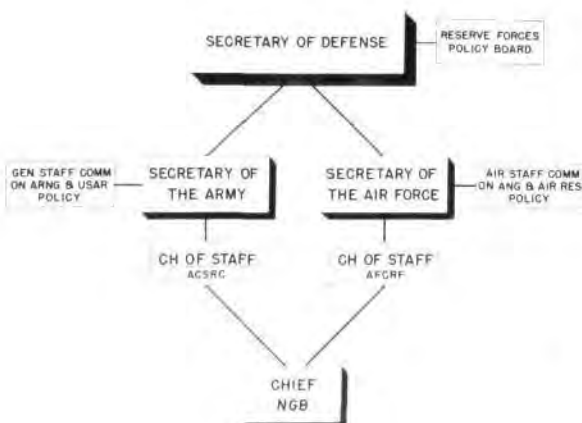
SECRETARY OF DEFENSE

RESERVE FORCES POLICY BOARD

GEN STAFF COMM ON ARNG & USAR POLICY

SECRETARY OF THE ARMY

SECRETARY OF THE AIR FORCE

AIR STAFF COMM ON ANG & AIR RES POLICY

CH OF STAFF
ACSRC

CH OF STAFF
AFCRF

CHIEF
NGB